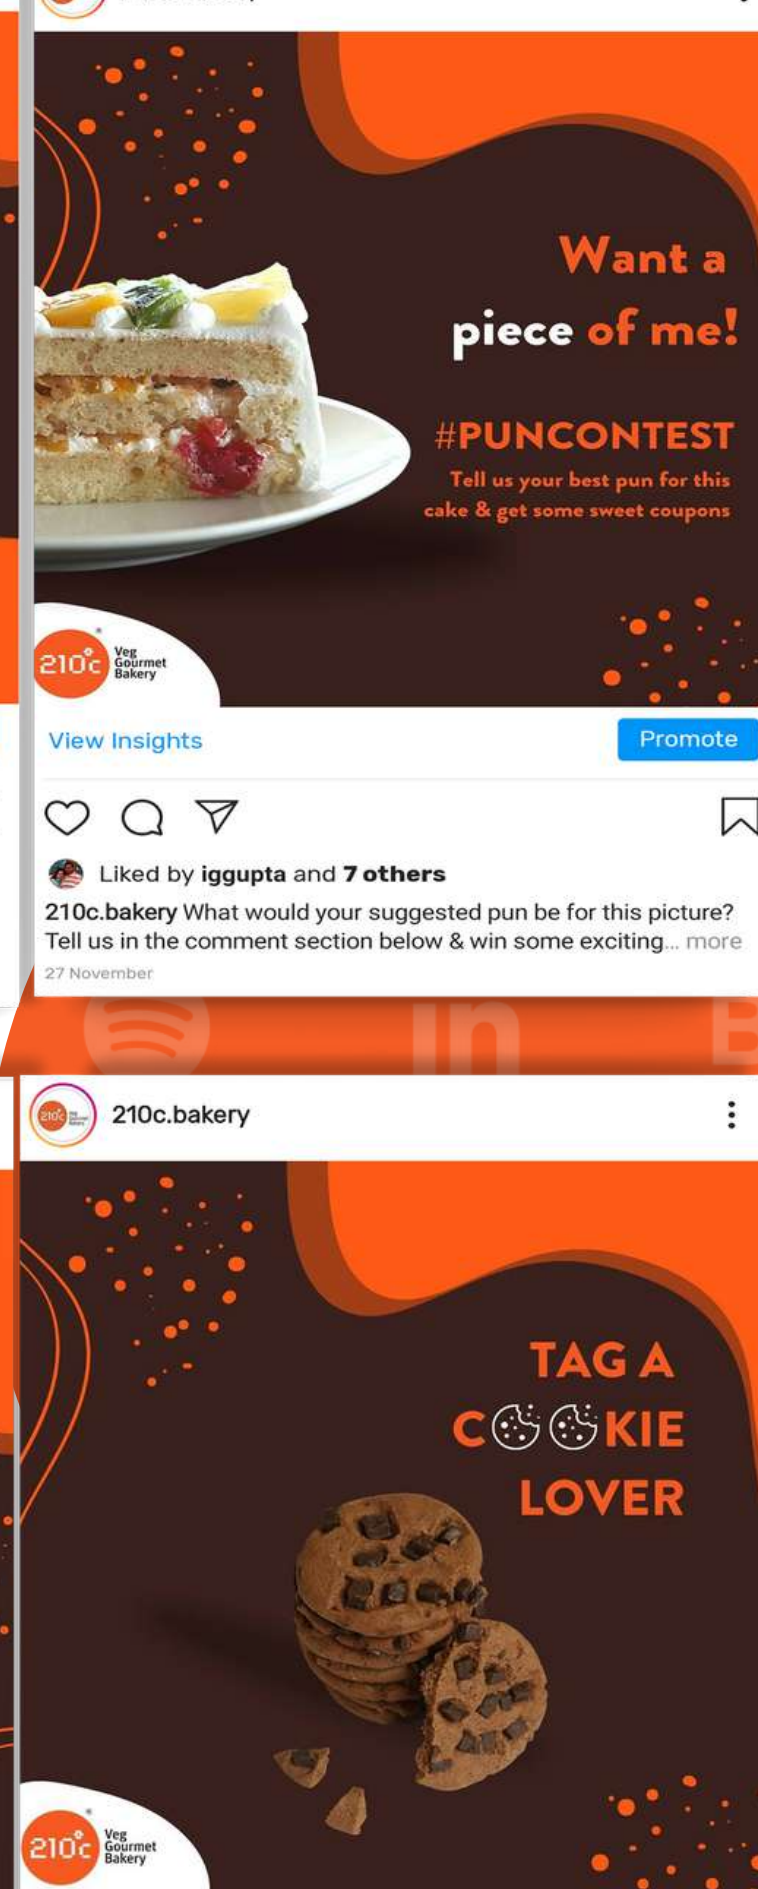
Want a piece of me!

#PUNCONTEST

Tell us your best pun for this cake & get some sweet coupons

210°c Veg Gourmet Bakery

View Insights

Promote

Liked by iggupta and 7 others

210c.bakery What would your suggested pun be for this picture? Tell us in the comment section below & win some exciting... more

27 November

210c.bakery

TAG A COOKIE LOVER

210°c Veg Gourmet Bakery